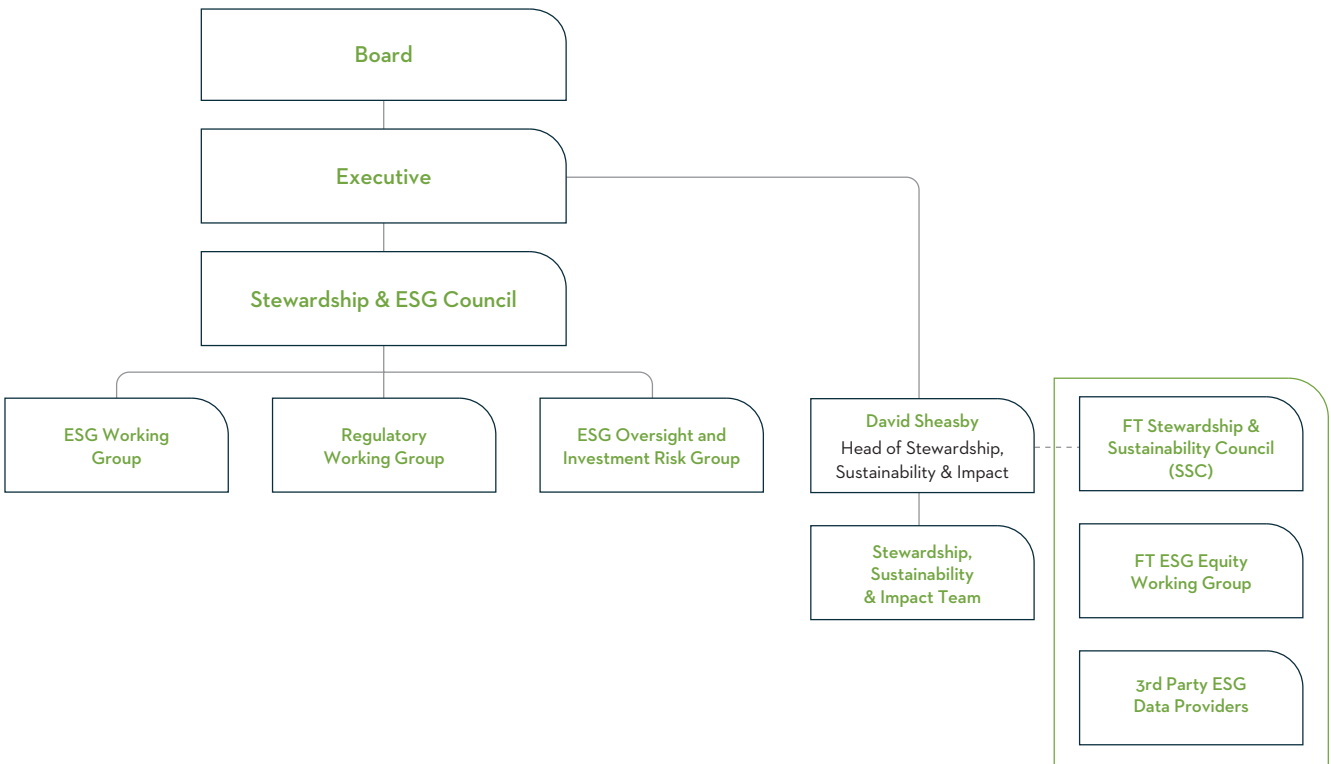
Board

Executive

Stewardship & ESG Council

ESG Working Group

Regulatory Working Group

ESG Oversight and Investment Risk Group

David Sheasby
Head of Stewardship, Sustainability & Impact

Stewardship, Sustainability & Impact Team

FT Stewardship & Sustainability Council (SSC)

FT ESG Equity Working Group

3rd Party ESG Data Providers